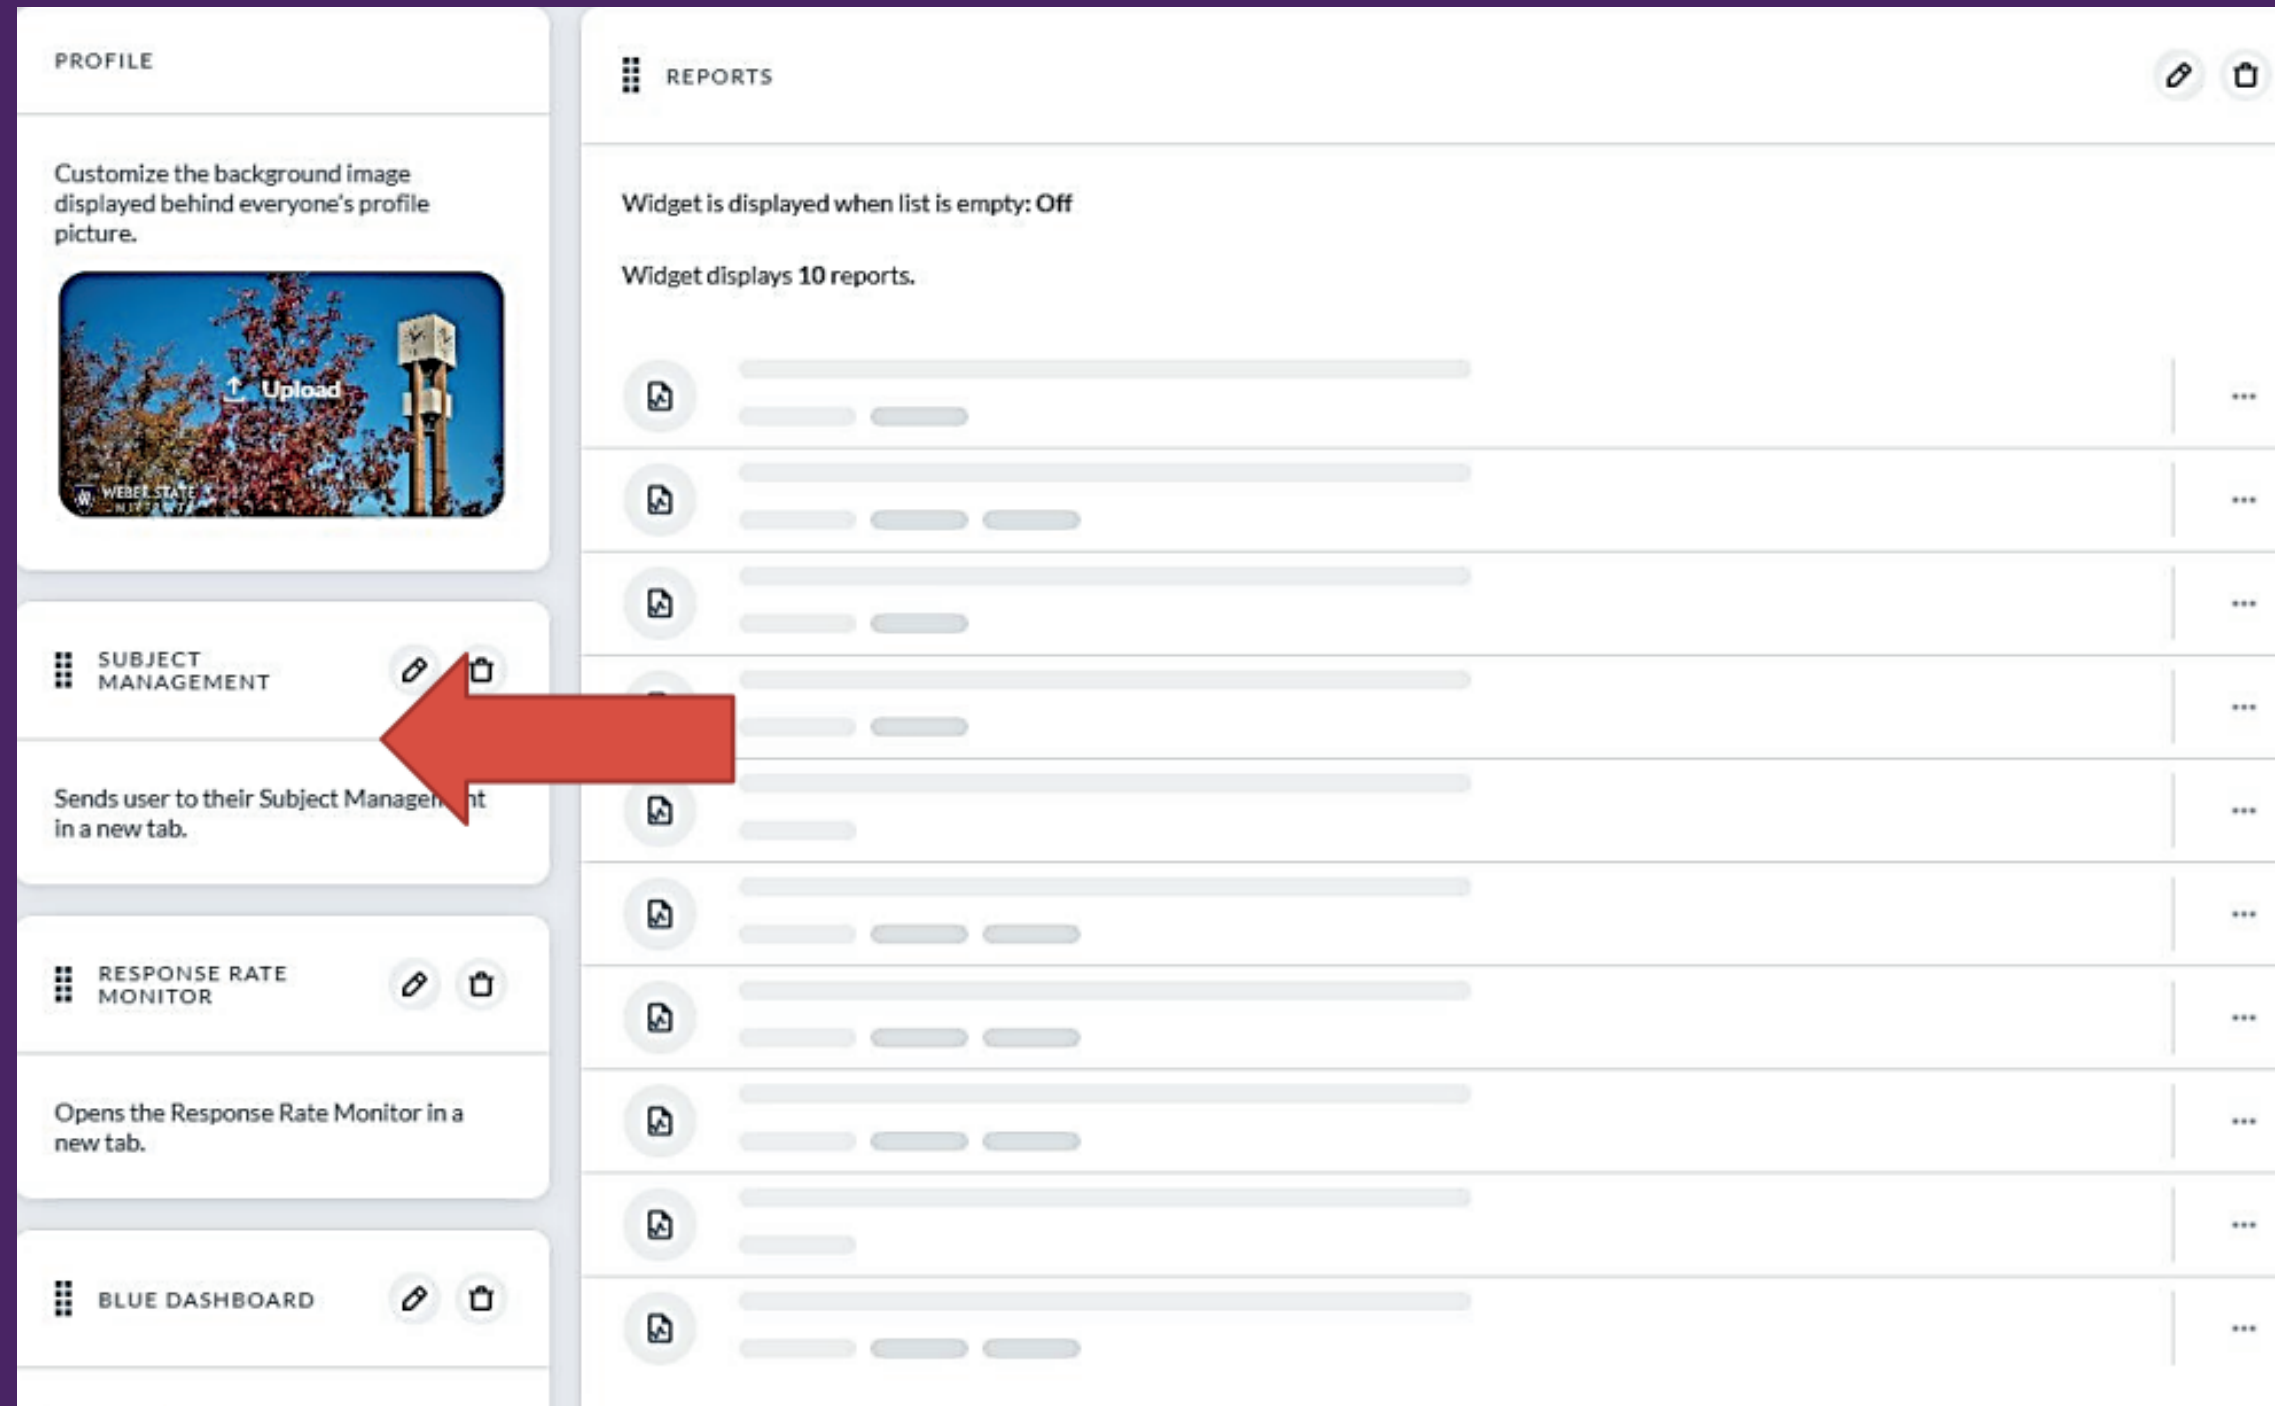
PROFILE

Customize the background image displayed behind everyone's profile picture.

Upload

WEBER STATE

SUBJECT MANAGEMENT

Sends user to their Subject Managem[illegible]nt in a new tab.

RESPONSE RATE MONITOR

Opens the Response Rate Monitor in a new tab.

BLUE DASHBOARD

REPORTS

Widget is displayed when list is empty: Off

Widget displays 10 reports.